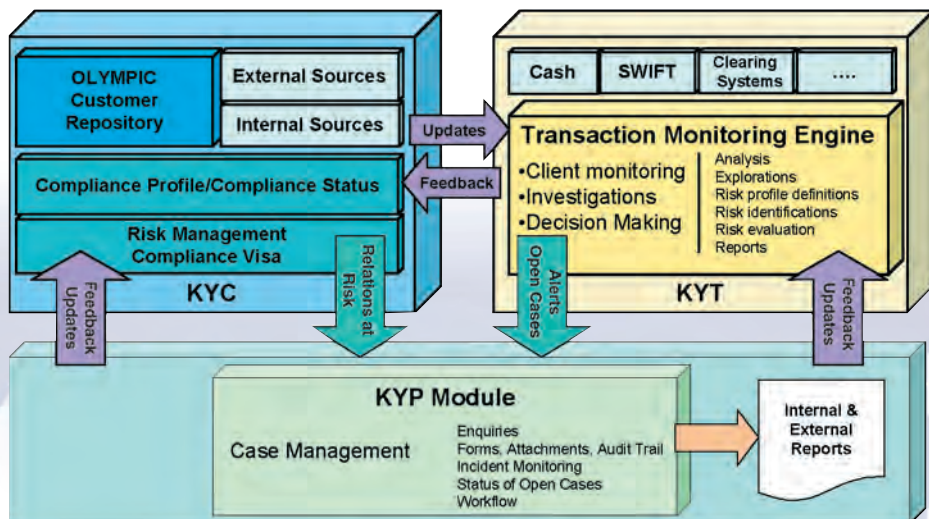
OLYMPIC Customer Repository

External Sources

Internal Sources

Compliance Profile/Compliance Status

Risk Management Compliance Visa

KYC

Updates

Feedback

Cash

SWIFT

Clearing Systems

....

Transaction Monitoring Engine

•Client monitoring
•Investigations
•Decision Making

Analysis
Explorations
Risk profile definitions
Risk identifications
Risk evaluation
Reports

KYT

Feedback Updates

Relations at Risk

Alerts Open Cases

Feedback Updates

KYP Module

Case Management

Enquiries
Forms, Attachments, Audit Trail
Incident Monitoring
Status of Open Cases
Workflow

Internal & External Reports